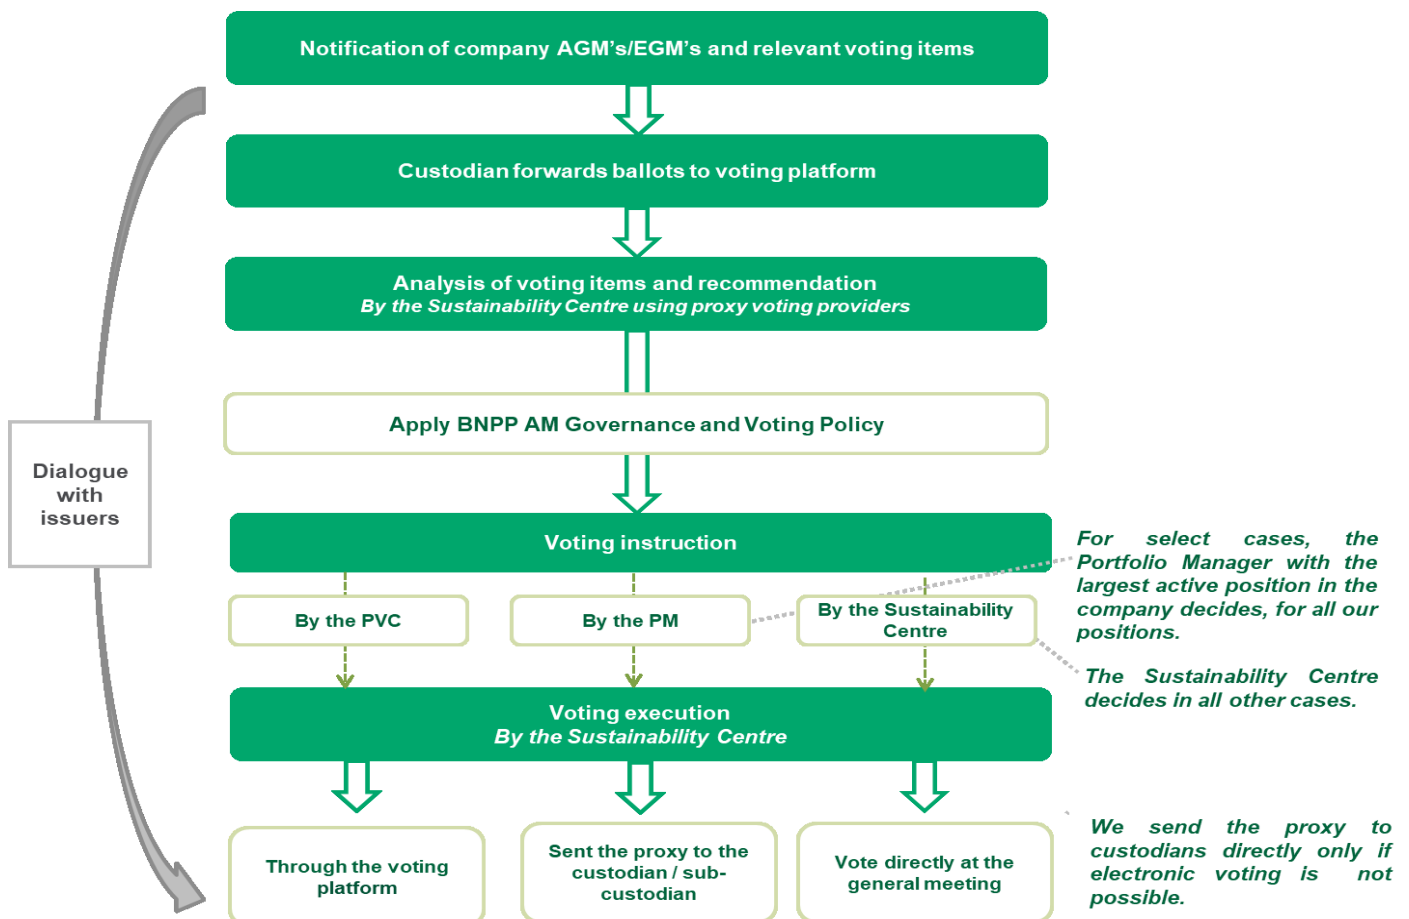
Notification of company AGM's/EGM's and relevant voting items

Custodian forwards ballots to voting platform

Analysis of voting items and recommendation
By the Sustainability Centre using proxy voting providers

Apply BNPP AM Governance and Voting Policy

Dialogue with issuers

Voting instruction

By the PVC

By the PM

By the Sustainability Centre

For select cases, the Portfolio Manager with the largest active position in the company decides, for all our positions.

The Sustainability Centre decides in all other cases.

Voting execution
By the Sustainability Centre

Through the voting platform

Sent the proxy to the custodian / sub-custodian

Vote directly at the general meeting

We send the proxy to custodians directly only if electronic voting is not possible.